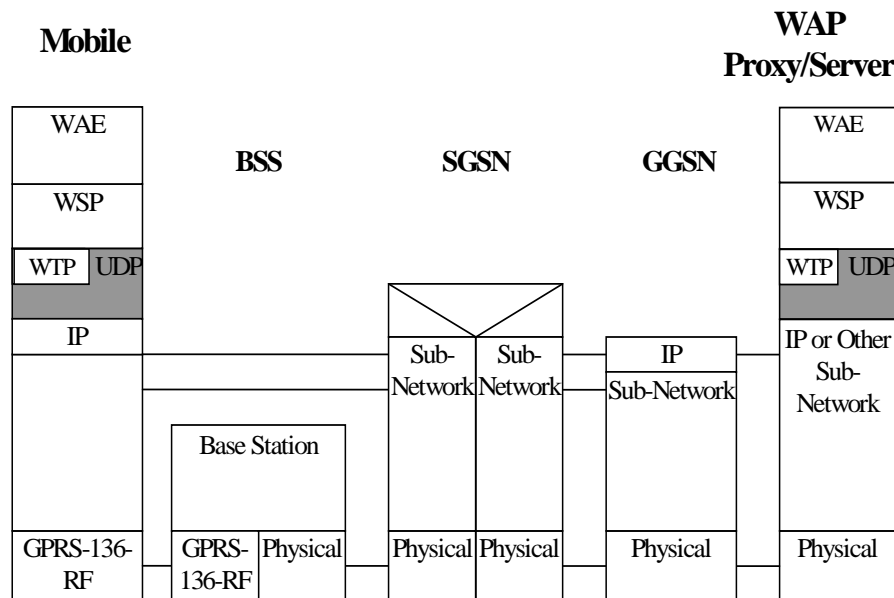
Mobile

WAP Proxy/Server

WAE

WSP

WTP UDP

IP

BSS

SGSN

GGSN

Base Station

GPRS-136-RF

GPRS-136-RF

Physical

Sub-Network

Sub-Network

Physical

Physical

IP

Sub-Network

Physical

WAE

WSP

WTP UDP

IP or Other Sub-Network

Physical